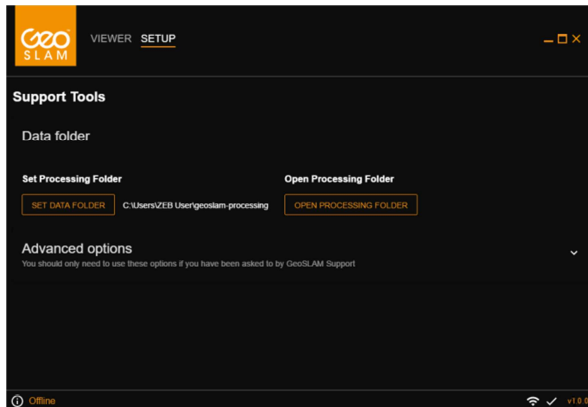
Geo SLAM

VIEWER SETUP

Support Tools

Data folder

Set Processing Folder

SET DATA FOLDER C:\Users\ZEB User\geoslam-processing

Open Processing Folder

OPEN PROCESSING FOLDER

Advanced options

You should only need to use these options if you have been asked to by GeoSLAM Support

Offline

v1.0.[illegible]